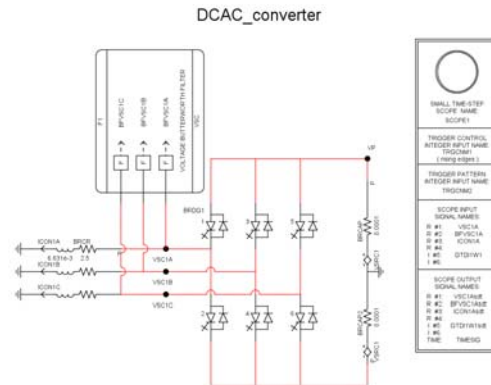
DCAC_converter

F1
BFVSC1C
BFVSC1B
BFVSC1A
VOLTAGE BUTTERWORTH FILTER
VSC

BRDG1
VP
P
BRCAP
0.0001
BRCAP2
0.0001
CPC1
CPC2

ICON1A
ICON1B
ICON1C
BRCB
6.631e-3
2.5
VSC1A
VSC1B
VSC1C

1
3
5
2
4
6

SMALL TIME-STEP
SCOPE NAME
SCOPE1

TRIGGER CONTROL
INTEGER INPUT NAME
TRGCNM1
( rising edges )

TRIGGER PATTERN
INTEGER INPUT NAME
TRGCNM2

SCOPE INPUT
SIGNAL NAMES:
R #1: VSC1A
R #2: BFVSC1A
R #3: ICON1A
I #4:
I #5: GTD1W1
I #6:

SCOPE OUTPUT
SIGNAL NAMES:
R #1: VSC1A$dt
R #2: BFVSC1A$dt
R #3: ICON1A$dt
R #4:
I #5: GTD1W1$dt
I #6:
TIME: TIMESG